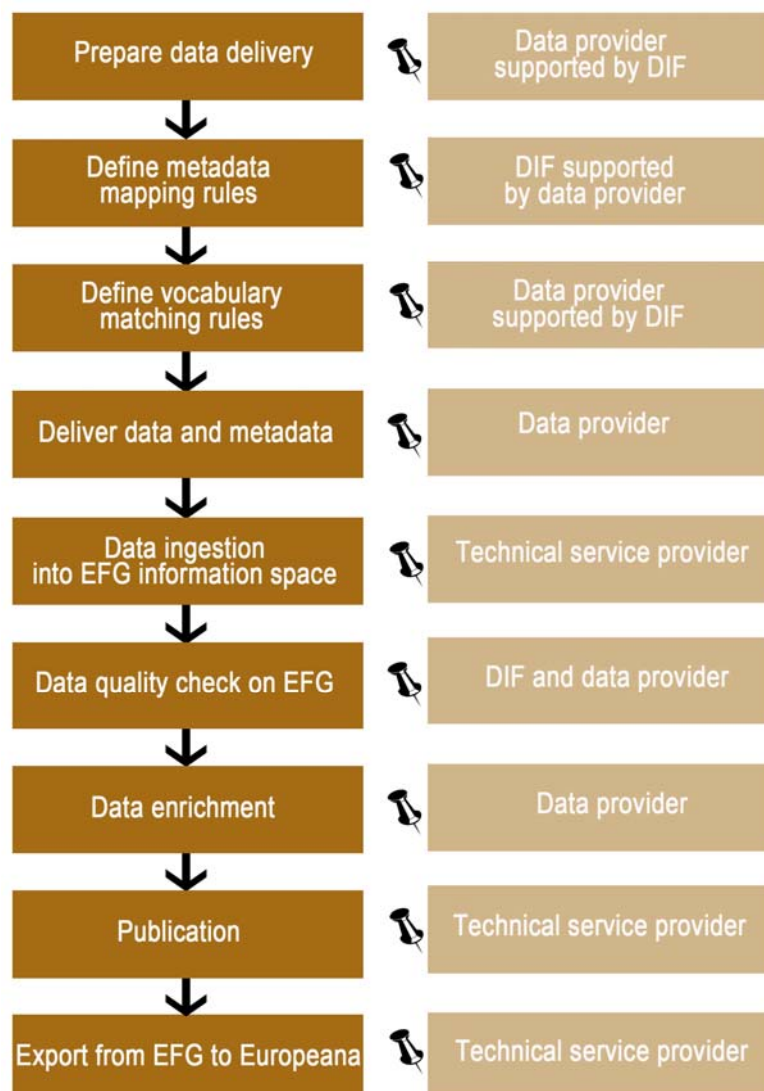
Prepare data delivery

Data provider supported by DIF

Define metadata mapping rules

DIF supported by data provider

Define vocabulary matching rules

Data provider supported by DIF

Deliver data and metadata

Data provider

Data ingestion into EFG information space

Technical service provider

Data quality check on EFG

DIF and data provider

Data enrichment

Data provider

Publication

Technical service provider

Export from EFG to Europeana

Technical service provider